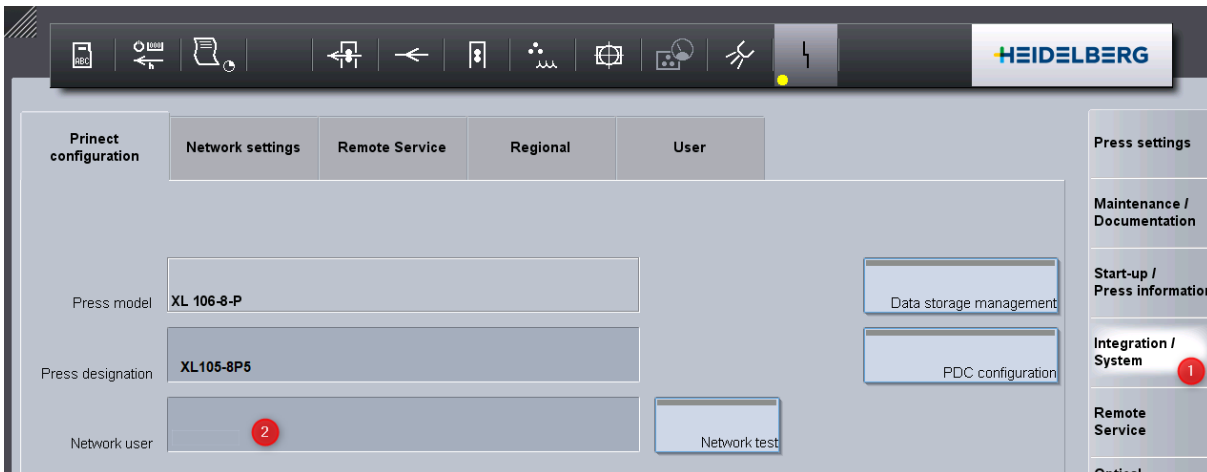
HEIDELBERG

Prinect configuration

Network settings

Remote Service

Regional

User

Press settings

Maintenance / Documentation

Start-up / Press information

Integration / System

1

Remote Service

Press model

XL 106-8-P

Press designation

XL105-8P5

Network user

2

Data storage management

PDC configuration

Network test